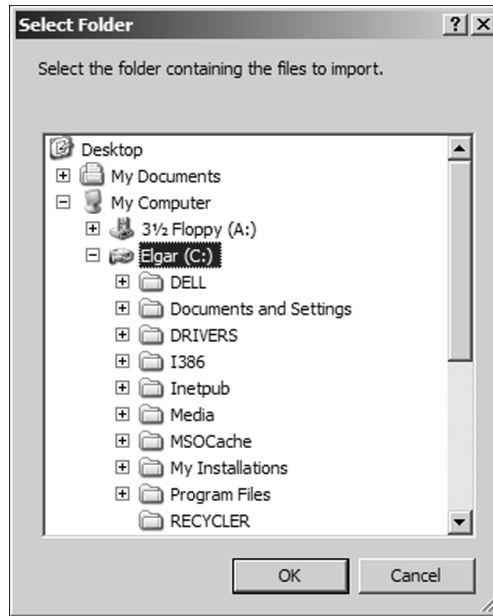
Select Folder ? X

Select the folder containing the files to import.

Desktop
My Documents
My Computer
3½ Floppy (A:)
Elgar (C:)
DELL
Documents and Settings
DRIVERS
I386
Inetpub
Media
MSOCache
My Installations
Program Files
RECYCLER

OK Cancel